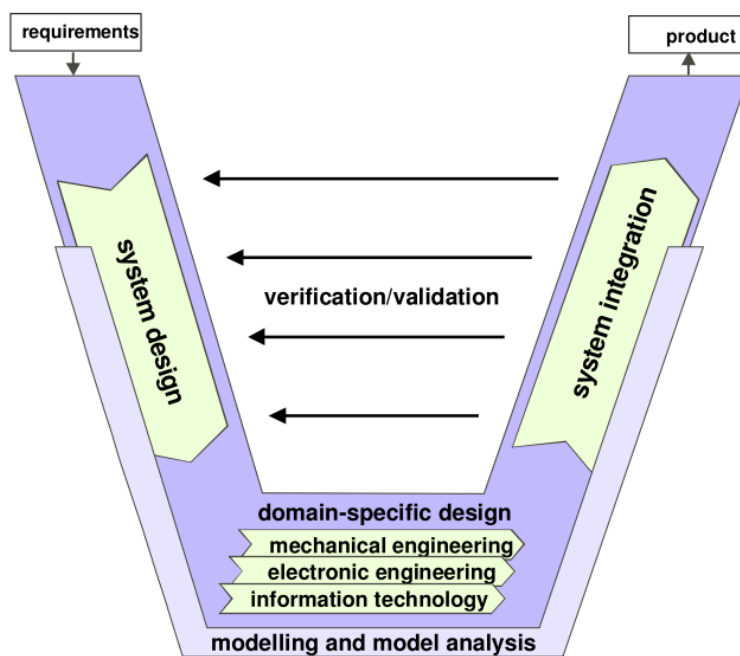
requirements

product

system design

verification/validation

system integration

domain-specific design

mechanical engineering

electronic engineering

information technology

modelling and model analysis